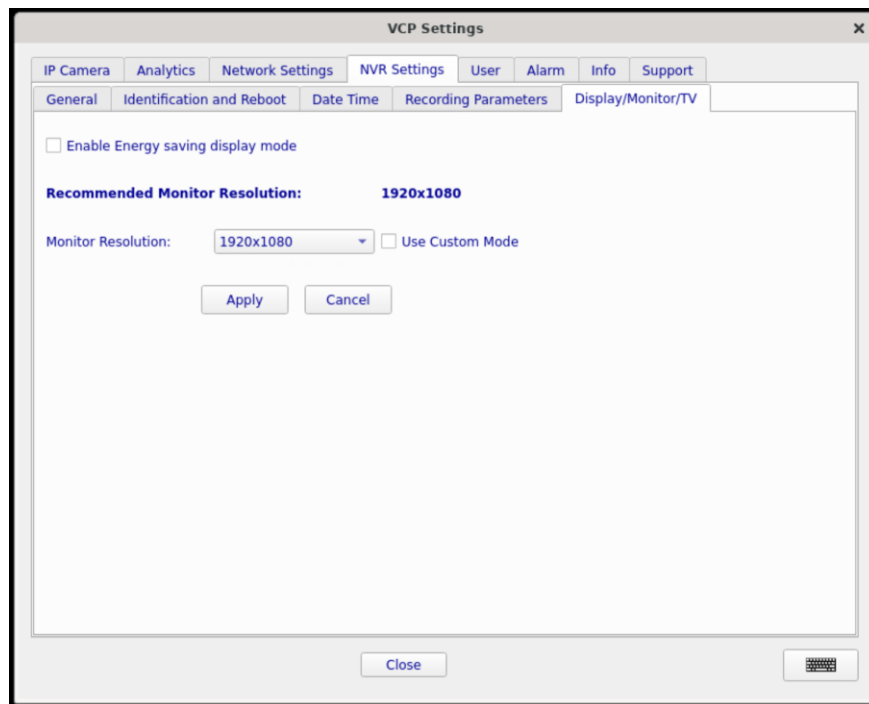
VCP Settings

×

IP Camera | Analytics | Network Settings | NVR Settings | User | Alarm | Info | Support

General | Identification and Reboot | Date Time | Recording Parameters | Display/Monitor/TV

Enable Energy saving display mode

Recommended Monitor Resolution: 1920x1080

Monitor Resolution: 1920x1080 Use Custom Mode

Apply Cancel

Close